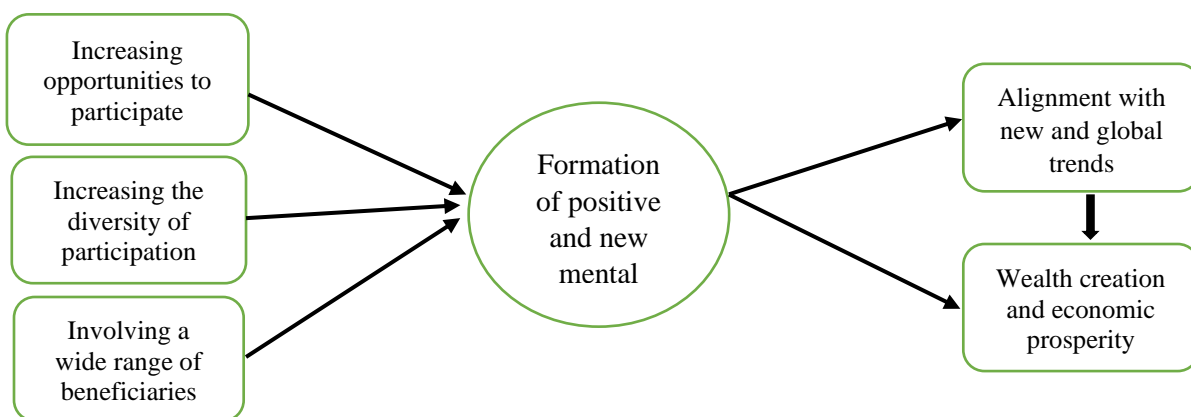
Increasing opportunities to participate

Increasing the diversity of participation

Involving a wide range of beneficiaries

Formation of positive and new mental

Alignment with new and global trends

Wealth creation and economic prosperity